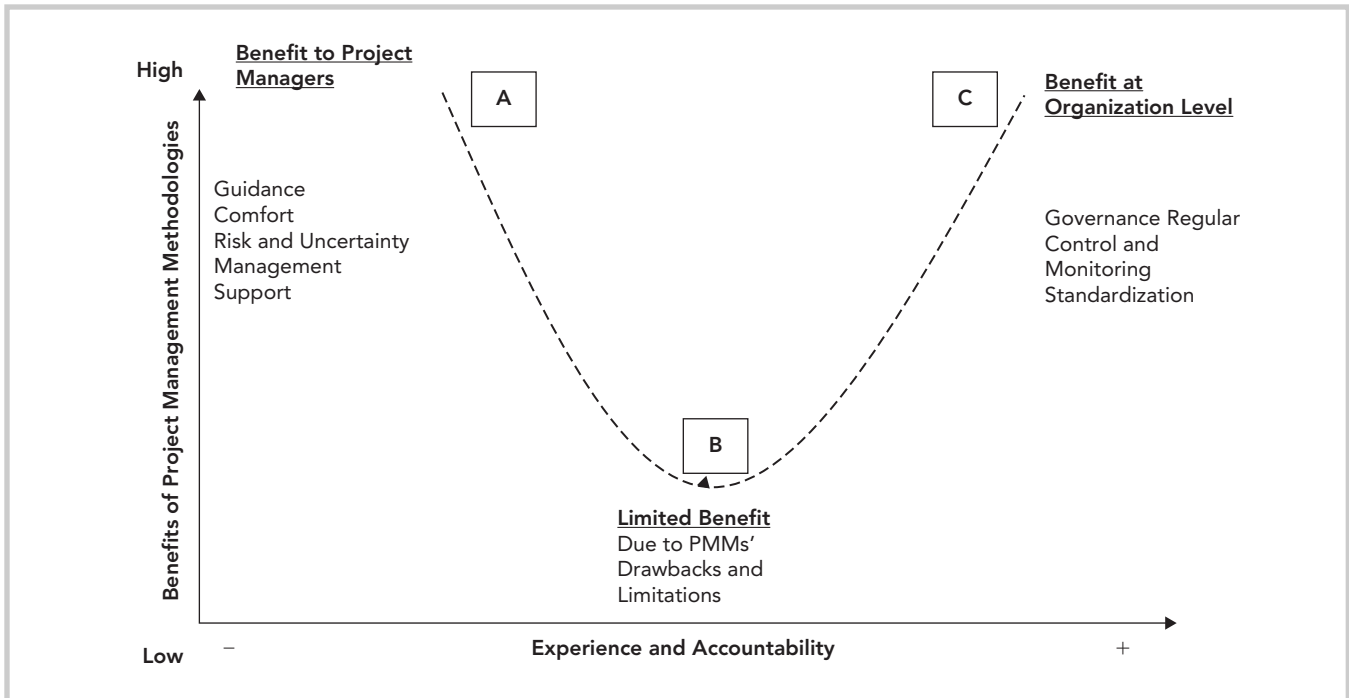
High

Benefit to Project Managers

A

C

Benefit at Organization Level

Benefits of Project Management Methodologies

Guidance
Comfort
Risk and Uncertainty Management
Support

Governance Regular Control and Monitoring Standardization

B

Limited Benefit
Due to PMMs' Drawbacks and Limitations

Low

−

Experience and Accountability

+